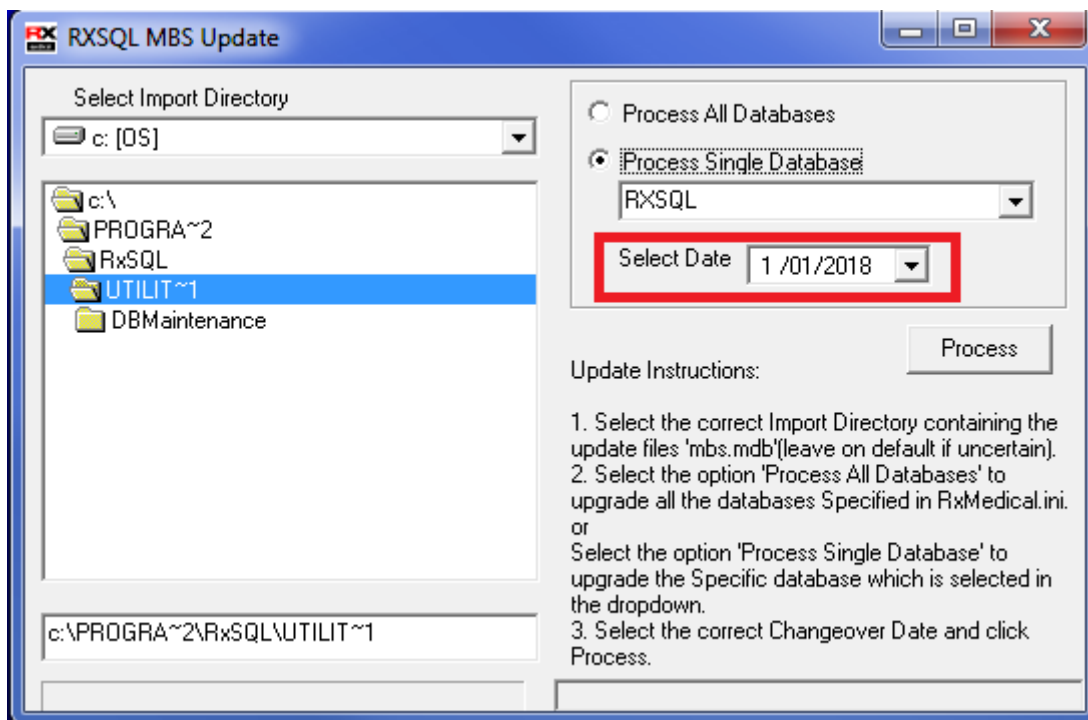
RX RXSQL MBS Update

Select Import Directory

c: [OS]

c:\
PROGRA~2
RxSQL
UTILIT~1
DBMaintenance

c:\PROGRA~2\RxSQL\UTILIT~1

Process All Databases

Process Single Database

RXSQL

Select Date 1 /01/2018

Process

Update Instructions:

1. Select the correct Import Directory containing the update files 'mbs.mdb'(leave on default if uncertain).
2. Select the option 'Process All Databases' to upgrade all the databases Specified in RxMedical.ini.
or
Select the option 'Process Single Database' to upgrade the Specific database which is selected in the dropdown.
3. Select the correct Changeover Date and click Process.